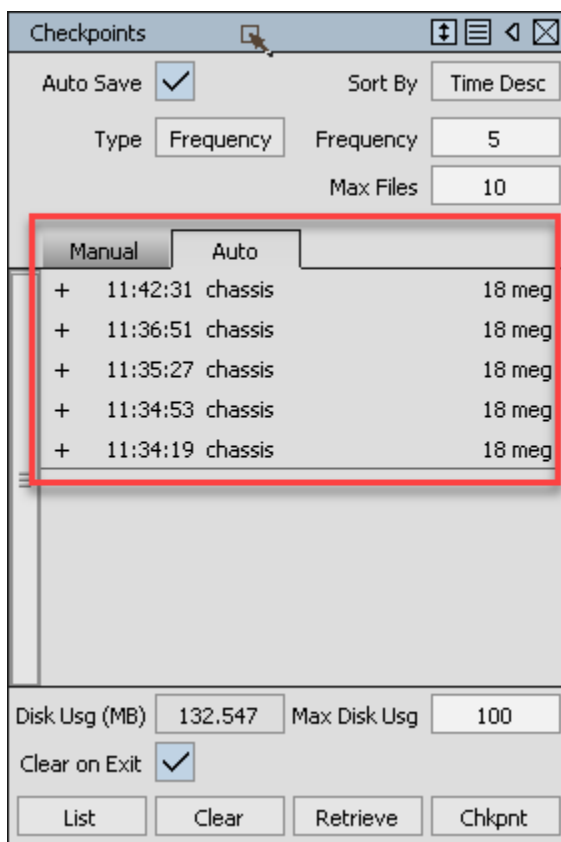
Checkpoints

Auto Save ✓ Sort By Time Desc

Type Frequency Frequency 5

Max Files 10

Manual Auto

| | | | |
|---|---|---|---|
| + | 11:42:31 | chassis | 18 meg |
| + | 11:36:51 | chassis | 18 meg |
| + | 11:35:27 | chassis | 18 meg |
| + | 11:34:53 | chassis | 18 meg |
| + | 11:34:19 | chassis | 18 meg |

Disk Usg (MB) 132.547 Max Disk Usg 100

Clear on Exit ✓

List Clear Retrieve Chkpnt